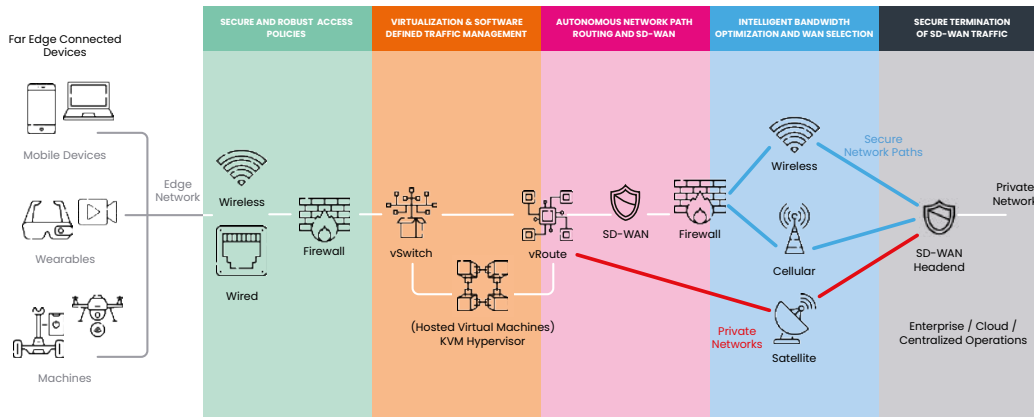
Far Edge Connected Devices

Mobile Devices

Wearables

Machines

Edge Network

SECURE AND ROBUST ACCESS POLICIES

Wireless

Wired

Firewall

VIRTUALIZATION & SOFTWARE DEFINED TRAFFIC MANAGEMENT

vSwitch

(Hosted Virtual Machines) KVM Hypervisor

AUTONOMOUS NETWORK PATH ROUTING AND SD-WAN

vRoute

SD-WAN

Firewall

INTELLIGENT BANDWIDTH OPTIMIZATION AND WAN SELECTION

Wireless

Secure Network Paths

Cellular

Private Networks

Satellite

SECURE TERMINATION OF SD-WAN TRAFFIC

SD-WAN Headend

Private Network

Enterprise / Cloud / Centralized Operations